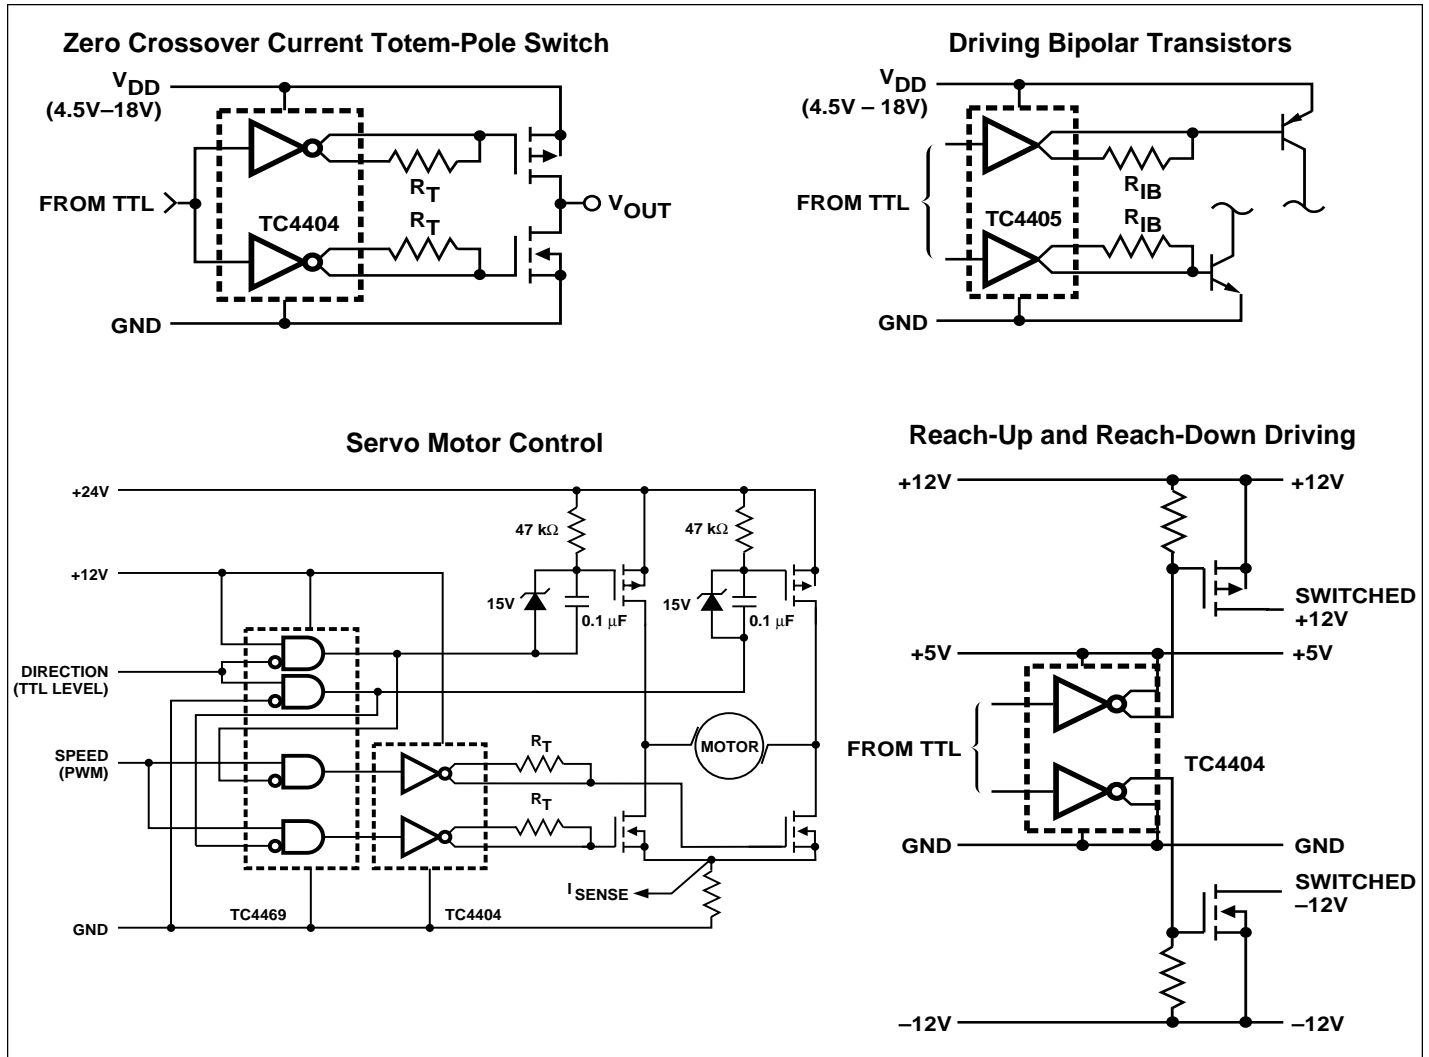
Zero Crossover Current Totem-Pole Switch

$V_{DD}$
(4.5V–18V)
FROM TTL
TC4404
$R_T$
$R_T$
$V_{OUT}$
GND

Driving Bipolar Transistors

$V_{DD}$
(4.5V – 18V)
FROM TTL
TC4405
$R_{IB}$
$R_{IB}$
GND

Servo Motor Control

+24V
47 kΩ
47 kΩ
+12V
15V
0.1 μF
15V
0.1 μF
DIRECTION
(TTL LEVEL)
SPEED
(PWM)
MOTOR
$R_T$
$R_T$
$I_{SENSE}$
GND
TC4469
TC4404

Reach-Up and Reach-Down Driving

+12V
+12V
SWITCHED
+12V
+5V
+5V
FROM TTL
TC4404
GND
GND
SWITCHED
–12V
–12V
–12V